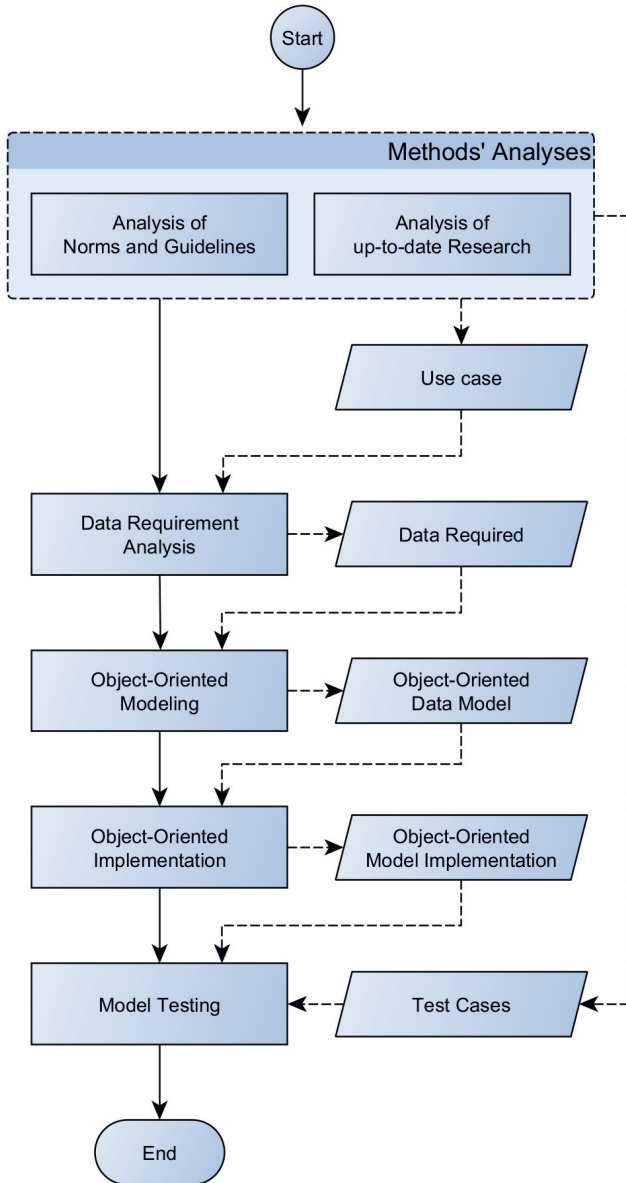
Start

Methods' Analyses

Analysis of Norms and Guidelines

Analysis of up-to-date Research

Use case

Data Requirement Analysis

Data Required

Object-Oriented Modeling

Object-Oriented Data Model

Object-Oriented Implementation

Object-Oriented Model Implementation

Model Testing

Test Cases

End